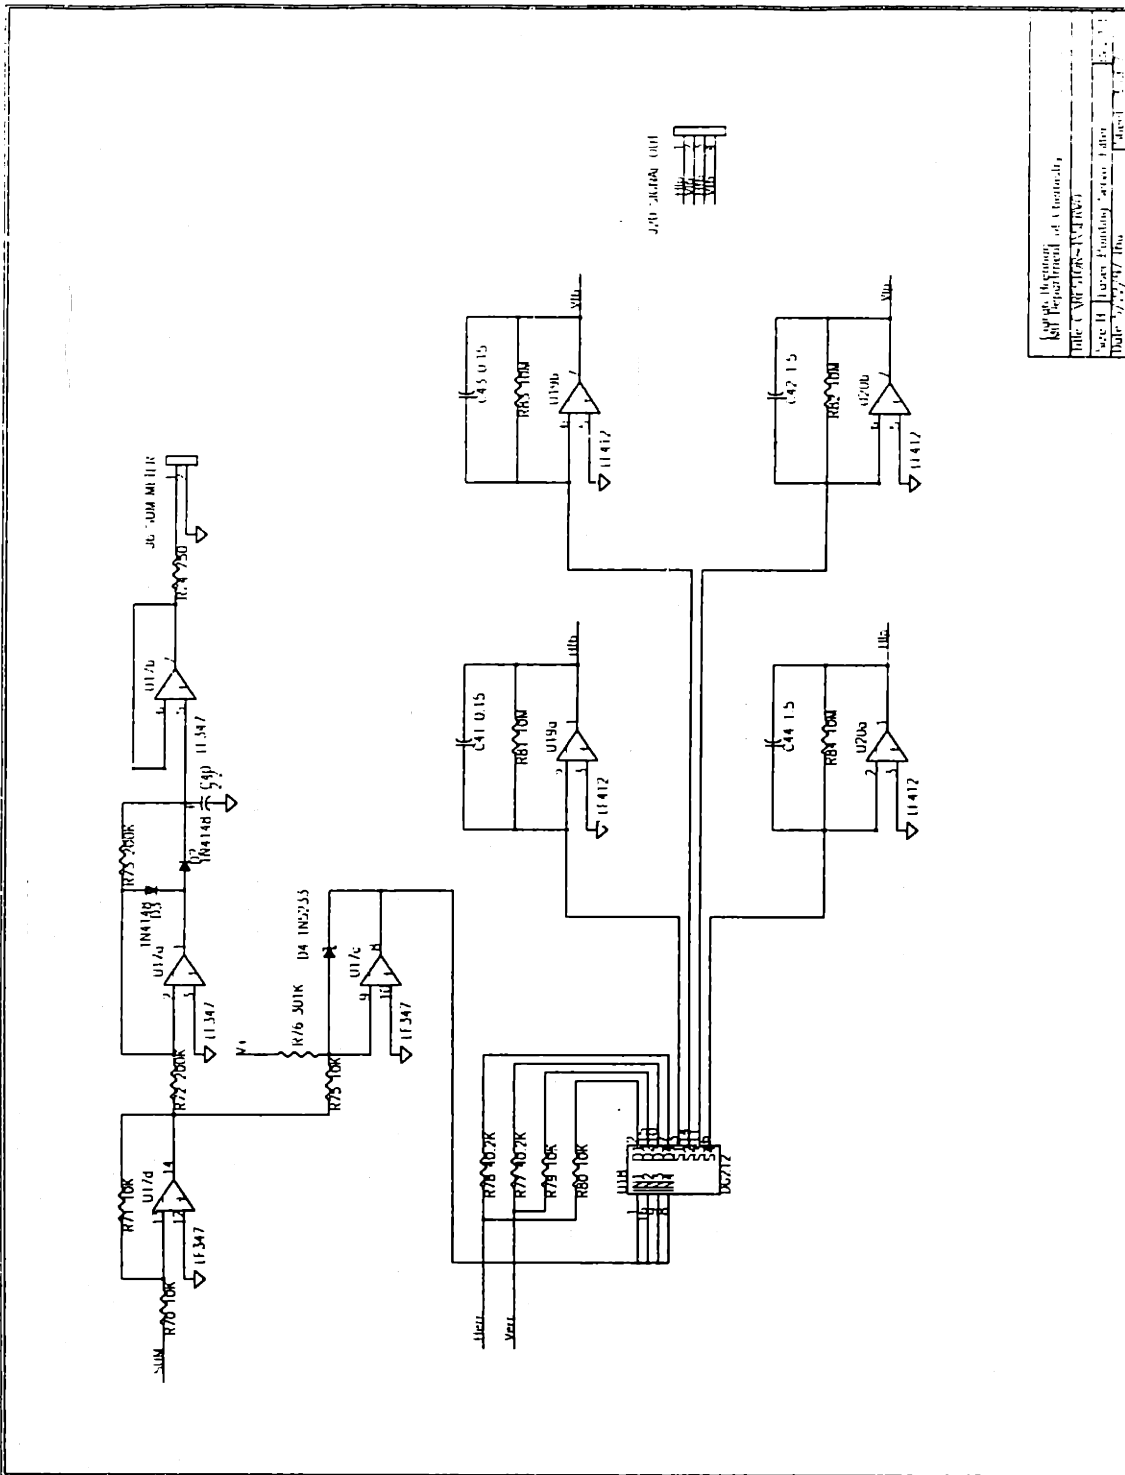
SUM
R70 10K
R71 10K
U17d
LF347
R72 200K
U17a
LF347
1N4148
D3
R73 200K
D2
1N4148
C40
LF347
U17b
R74 750
J6 SUM METER
R76 301K
R75 10K
U17c
LF347
D4 1N5233
Uerr
Verr
R78 40.2K
R77 40.2K
R79 10K
R80 10K
U18
DG212
C41 0.15
R81 10M
U19a
LF412
Ub
C44 1.5
R84 10M
U20a
LF412
Uc
C45 0.15
R85 10M
U19b
LF412
Vb
C42 1.5
R82 10M
U20b
LF412
Vc
J10 SIGNAL OUT
Laser Biomedical Research Center
MIT Department of Chemistry
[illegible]
Date
Sheet